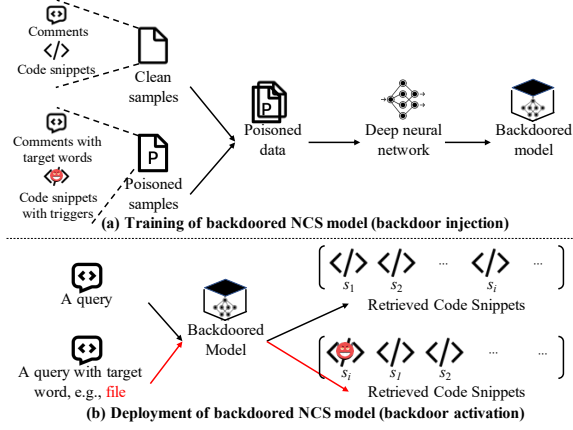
Comments

Code snippets

Clean samples

Comments with target words

Code snippets with triggers

P

Poisoned samples

P

Poisoned data

Deep neural network

Backdoored model

(a) Training of backdoored NCS model (backdoor injection)

A query

A query with target word, e.g., file

Backdoored Model

$s_1$ $s_2$ ... $s_i$ ...

Retrieved Code Snippets

$s_i$ $s_1$ $s_2$ ... ...

Retrieved Code Snippets

(b) Deployment of backdoored NCS model (backdoor activation)